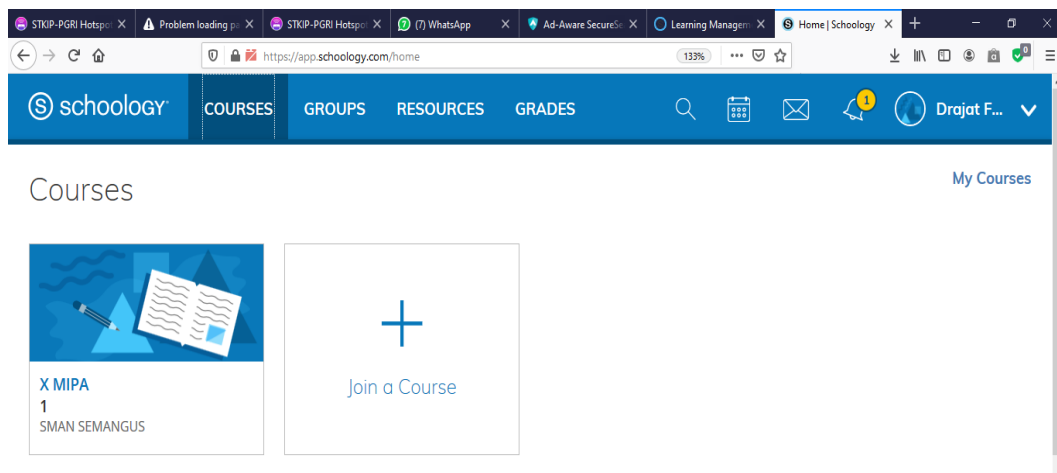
STKIP-PGRI Hotspo ×
Problem loading pa ×
STKIP-PGRI Hotspo ×
(7) WhatsApp ×
Ad-Aware SecureSe ×
Learning Managem ×
Home | Schoology ×
+

https://app.schoology.com/home
133%
•••

schoology
COURSES
GROUPS
RESOURCES
GRADES
1
Drajat F...

Courses

My Courses

X MIPA
1
SMAN SEMANGUS

Join a Course